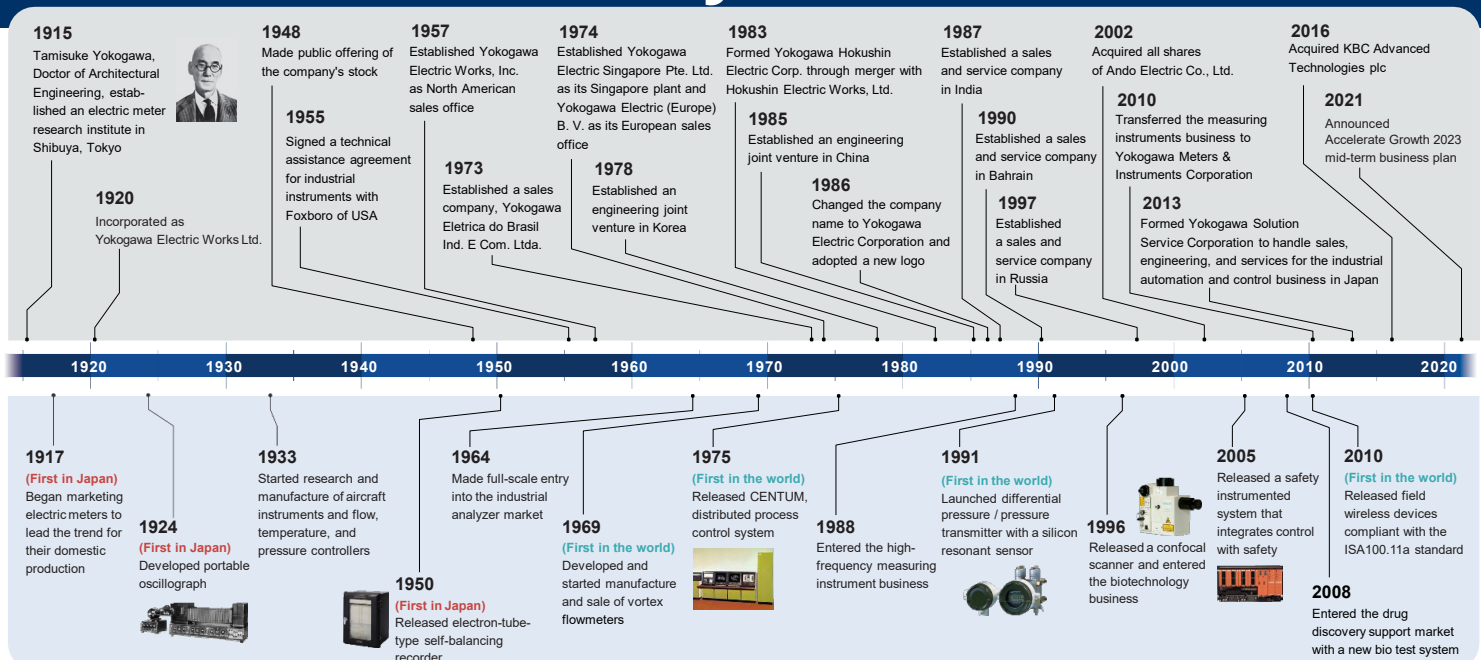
1915
Tamisuke Yokogawa, Doctor of Architectural Engineering, established an electric meter research institute in Shibuya, Tokyo

1920
Incorporated as Yokogawa Electric Works Ltd.

1948
Made public offering of the company's stock

1955
Signed a technical assistance agreement for industrial instruments with Foxboro of USA

1957
Established Yokogawa Electric Works, Inc. as North American sales office

1973
Established a sales company, Yokogawa Eletrica do Brasil Ind. E Com. Ltda.

1974
Established Yokogawa Electric Singapore Pte. Ltd. as its Singapore plant and Yokogawa Electric (Europe) B. V. as its European sales office

1978
Established an engineering joint venture in Korea

1983
Formed Yokogawa Hokushin Electric Corp. through merger with Hokushin Electric Works, Ltd.

1985
Established an engineering joint venture in China

1986
Changed the company name to Yokogawa Electric Corporation and adopted a new logo

1987
Established a sales and service company in India

1990
Established a sales and service company in Bahrain

1997
Established a sales and service company in Russia

2002
Acquired all shares of Ando Electric Co., Ltd.

2010
Transferred the measuring instruments business to Yokogawa Meters & Instruments Corporation

2013
Formed Yokogawa Solution Service Corporation to handle sales, engineering, and services for the industrial automation and control business in Japan

2016
Acquired KBC Advanced Technologies plc

2021
Announced Accelerate Growth 2023 mid-term business plan

1920 1930 1940 1950 1960 1970 1980 1990 2000 2010 2020

1917
(First in Japan)
Began marketing electric meters to lead the trend for their domestic production

1924
(First in Japan)
Developed portable oscillograph

1933
Started research and manufacture of aircraft instruments and flow, temperature, and pressure controllers

1950
(First in Japan)
Released electron-tube-type self-balancing recorder

1964
Made full-scale entry into the industrial analyzer market

1969
(First in the world)
Developed and started manufacture and sale of vortex flowmeters

1975
(First in the world)
Released CENTUM, distributed process control system

1988
Entered the high-frequency measuring instrument business

1991
(First in the world)
Launched differential pressure / pressure transmitter with a silicon resonant sensor

1996
Released a confocal scanner and entered the biotechnology business

2005
Released a safety instrumented system that integrates control with safety

2010
(First in the world)
Released field wireless devices compliant with the ISA100.11a standard

2008
Entered the drug discovery support market with a new bio test system